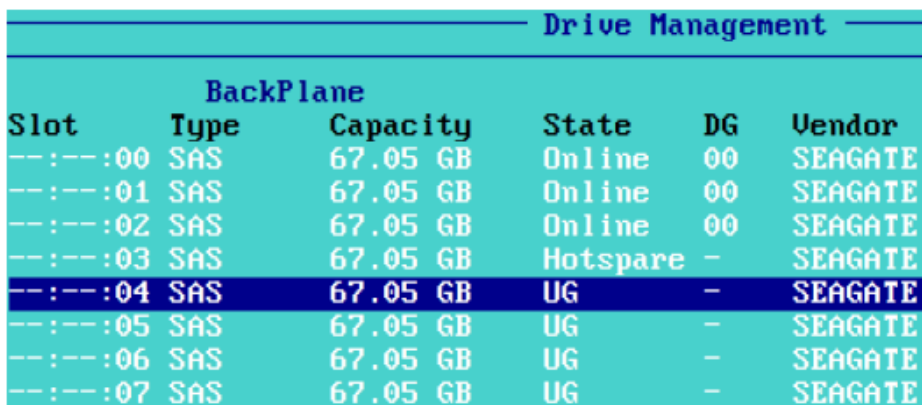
Drive Management

BackPlane

| Slot | Type | Capacity | State | DG | Vendor |
|---|---|---|---|---|---|
| --:--:00 | SAS | 67.05 GB | Online | 00 | SEAGATE |
| --:--:01 | SAS | 67.05 GB | Online | 00 | SEAGATE |
| --:--:02 | SAS | 67.05 GB | Online | 00 | SEAGATE |
| --:--:03 | SAS | 67.05 GB | Hotspare | - | SEAGATE |
| --:--:04 | SAS | 67.05 GB | UG | - | SEAGATE |
| --:--:05 | SAS | 67.05 GB | UG | - | SEAGATE |
| --:--:06 | SAS | 67.05 GB | UG | - | SEAGATE |
| --:--:07 | SAS | 67.05 GB | UG | - | SEAGATE |